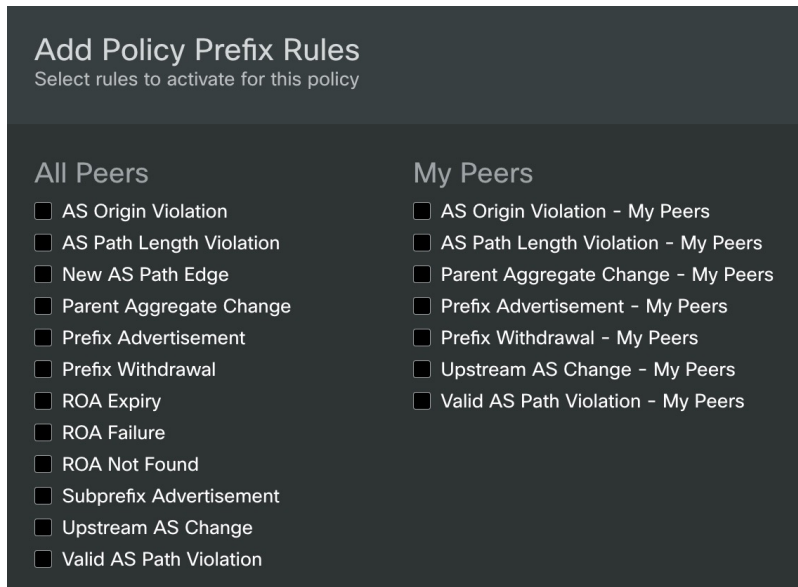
Add Policy Prefix Rules
Select rules to activate for this policy

All Peers
AS Origin Violation
AS Path Length Violation
New AS Path Edge
Parent Aggregate Change
Prefix Advertisement
Prefix Withdrawal
ROA Expiry
ROA Failure
ROA Not Found
Subprefix Advertisement
Upstream AS Change
Valid AS Path Violation

My Peers
AS Origin Violation - My Peers
AS Path Length Violation - My Peers
Parent Aggregate Change - My Peers
Prefix Advertisement - My Peers
Prefix Withdrawal - My Peers
Upstream AS Change - My Peers
Valid AS Path Violation - My Peers